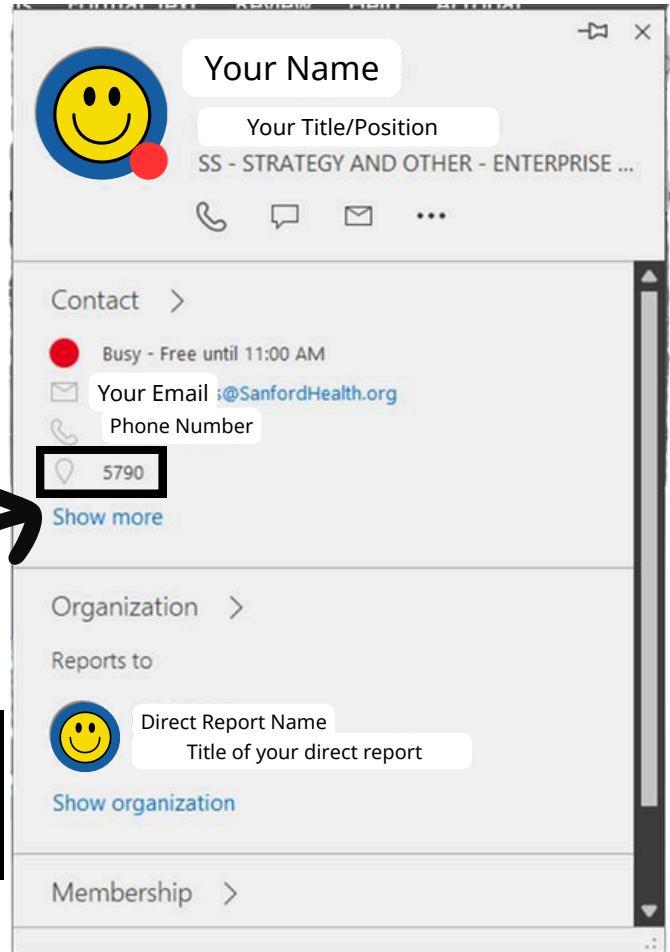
Your Name

Your Title/Position

SS - STRATEGY AND OTHER - ENTERPRISE ...

Contact >

Busy - Free until 11:00 AM

Your Email s@SanfordHealth.org

Phone Number

5790

Show more

Organization >

Reports to

Direct Report Name

Title of your direct report

Show organization

Membership >